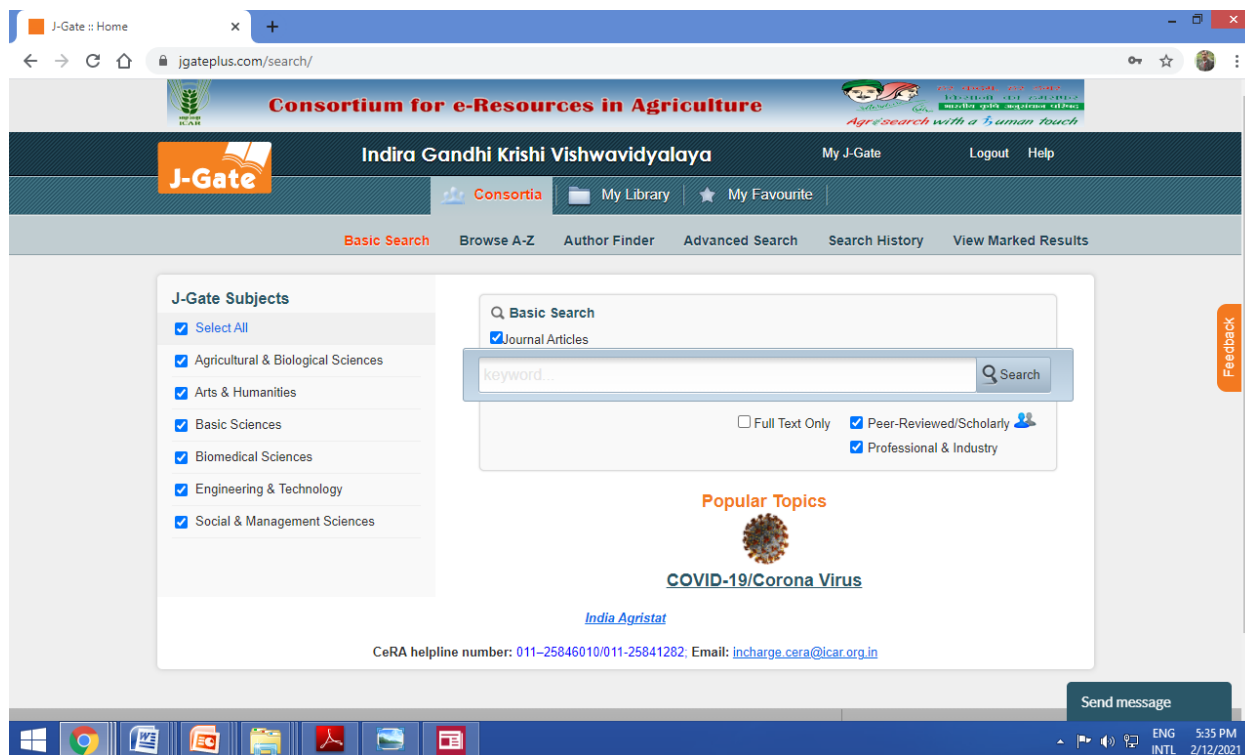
J-Gate :: Home
jgateplus.com/search/

Consortium for e-Resources in Agriculture
Agresearch with a human touch

J-Gate
Indira Gandhi Krishi Vishwavidyalaya
My J-Gate
Logout Help
Consortia
My Library
My Favourite

Basic Search Browse A-Z Author Finder Advanced Search Search History View Marked Results

J-Gate Subjects
Select All
Agricultural & Biological Sciences
Arts & Humanities
Basic Sciences
Biomedical Sciences
Engineering & Technology
Social & Management Sciences

Basic Search
Journal Articles
keyword...
Search
Full Text Only
Peer-Reviewed/Scholarly
Professional & Industry

Popular Topics
COVID-19/Corona Virus

India Agristat

CeRA helpline number: 011–25846010/011-25841282; Email: incharge.cera@icar.org.in

Feedback
Send message

ENG INTL 5:35 PM 2/12/2021